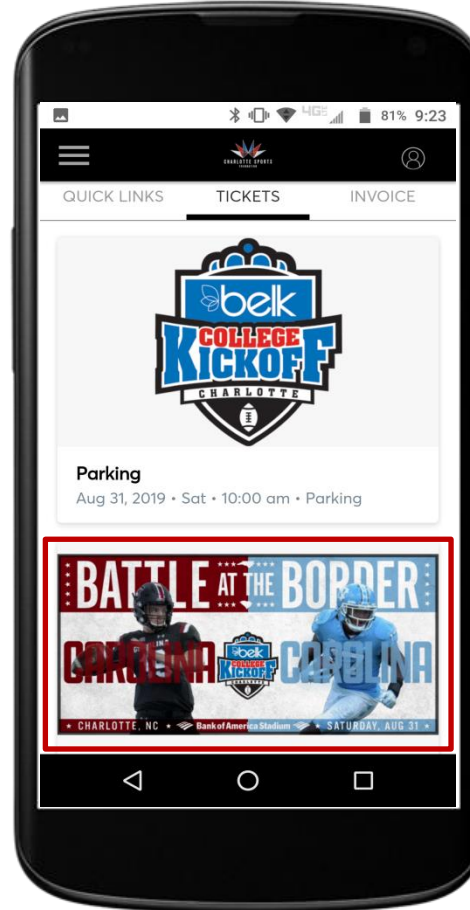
4G 81% 9:23

CHARLOTTE SPORTS FOUNDATION

QUICK LINKS TICKETS INVOICE

belk COLLEGE KICKOFF CHARLOTTE

Parking
Aug 31, 2019 • Sat • 10:00 am • Parking

BATTLE AT THE BORDER
CAROLINA belk COLLEGE KICKOFF CAROLINA
CHARLOTTE, NC • Bank of America Stadium • SATURDAY, AUG 31